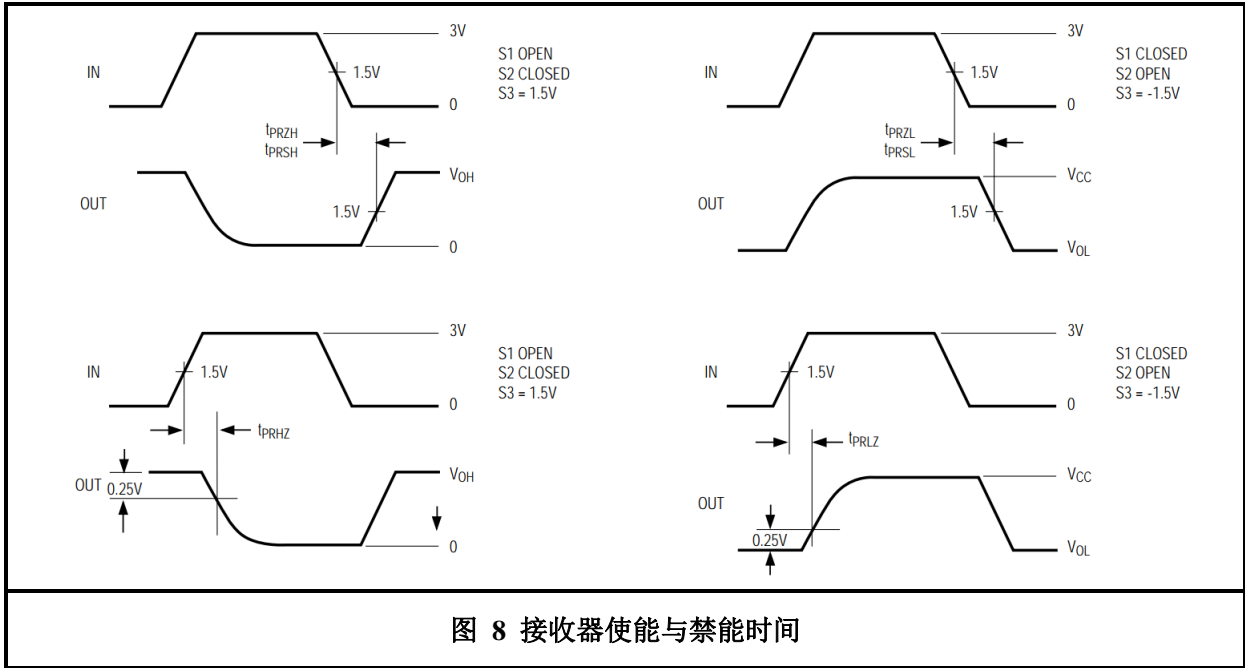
IN
3V
1.5V
0
S1 OPEN
S2 CLOSED
S3 = 1.5V
$t_{PRZH}$
$t_{PRSH}$
OUT
$V_{OH}$
1.5V
0

IN
3V
1.5V
0
S1 CLOSED
S2 OPEN
S3 = -1.5V
$t_{PRZL}$
$t_{PRSL}$
OUT
$V_{CC}$
1.5V
$V_{OL}$

IN
1.5V
3V
0
S1 OPEN
S2 CLOSED
S3 = 1.5V
$t_{PRHZ}$
OUT
0.25V
$V_{OH}$
0

IN
1.5V
3V
0
S1 CLOSED
S2 OPEN
S3 = -1.5V
$t_{PRLZ}$
OUT
0.25V
$V_{CC}$
$V_{OL}$

图 8 接收器使能与禁能时间